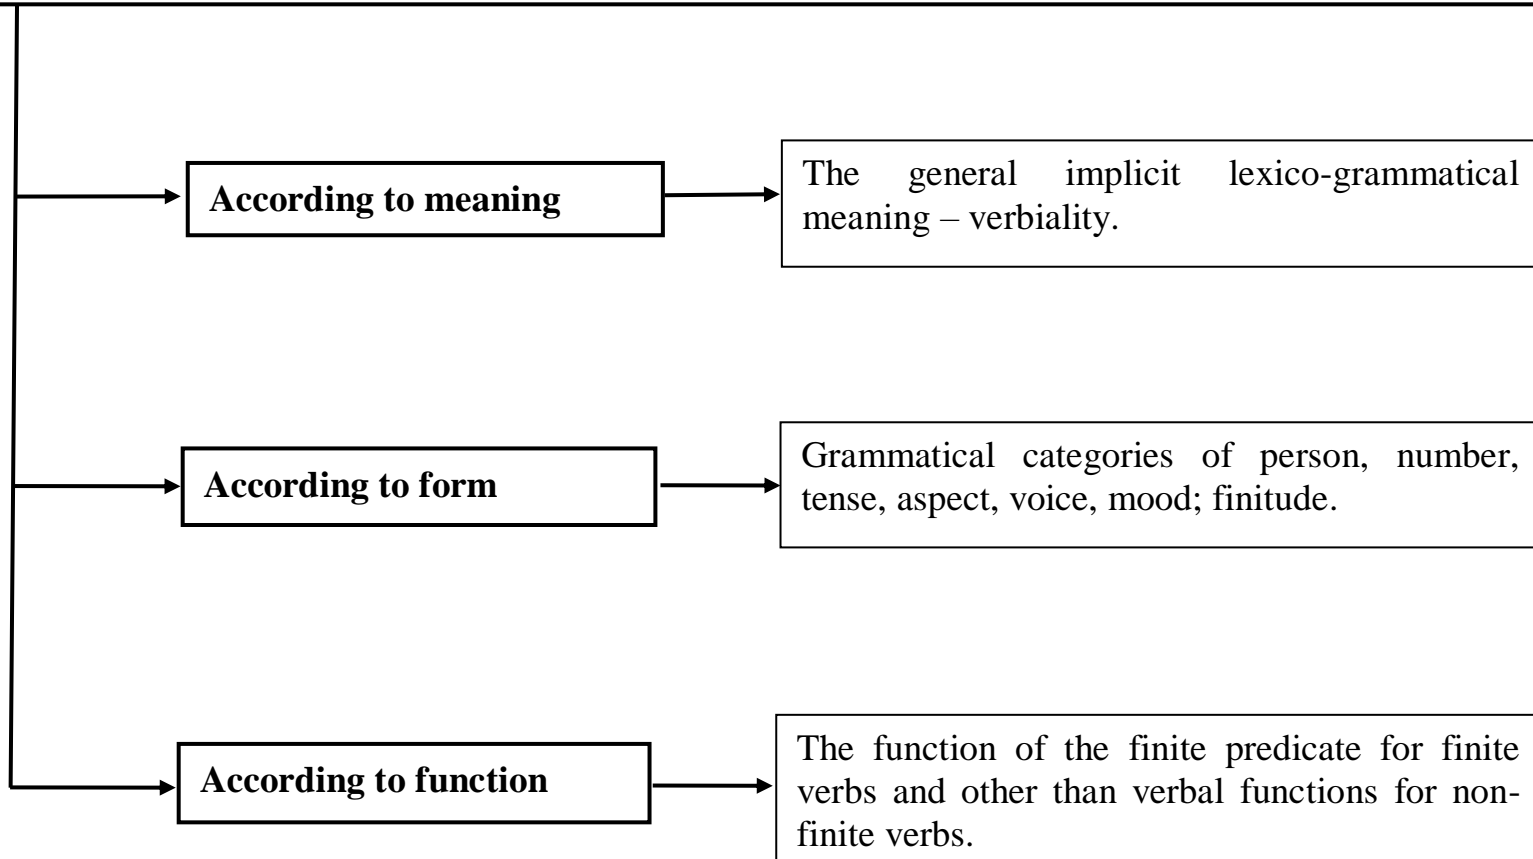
According to meaning

The general implicit lexico-grammatical meaning – verbiality.

According to form

Grammatical categories of person, number, tense, aspect, voice, mood; finitude.

According to function

The function of the finite predicate for finite verbs and other than verbal functions for non-finite verbs.